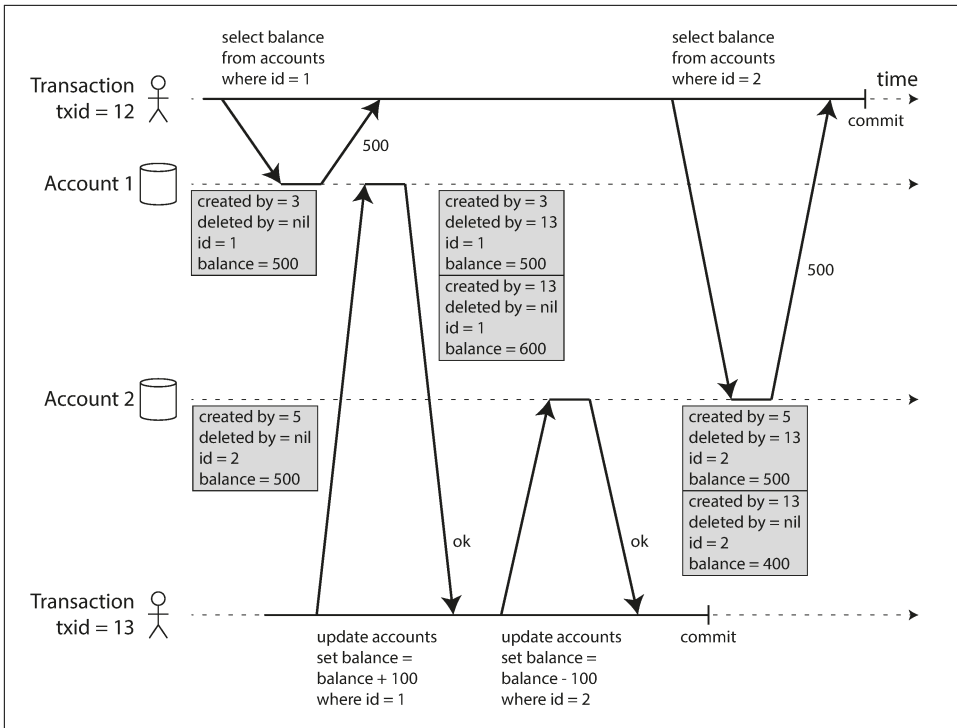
select balance from accounts where id = 1

select balance from accounts where id = 2

Transaction txid = 12

time

commit

500

Account 1

created by = 3
deleted by = nil
id = 1
balance = 500

created by = 3
deleted by = 13
id = 1
balance = 500

created by = 13
deleted by = nil
id = 1
balance = 600

500

Account 2

created by = 5
deleted by = nil
id = 2
balance = 500

created by = 5
deleted by = 13
id = 2
balance = 500

created by = 13
deleted by = nil
id = 2
balance = 400

ok

ok

Transaction txid = 13

commit

update accounts set balance = balance + 100 where id = 1

update accounts set balance = balance - 100 where id = 2